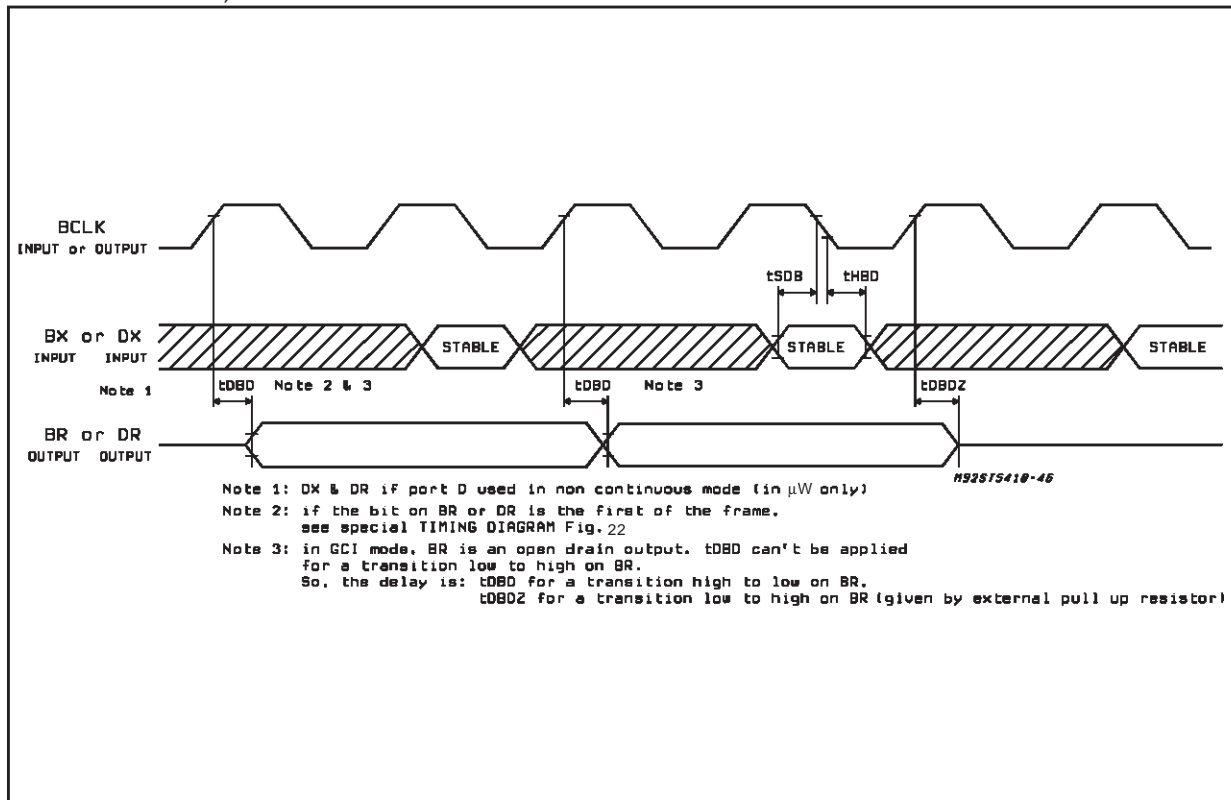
BCLK
INPUT or OUTPUT

tSDB tHBD

BX or DX
INPUT INPUT

STABLE STABLE STABLE

Note 1

tDBD Note 2 & 3 tDBD Note 3 tDBDZ

BR or DR
OUTPUT OUTPUT

M92ST5410-46

Note 1: DX & DR if port D used in non continuous mode (in μW only)
Note 2: if the bit on BR or DR is the first of the frame.
see special TIMING DIAGRAM Fig. 22
Note 3: in GCI mode, BR is an open drain output. tDBD can't be applied for a transition low to high on BR.
So, the delay is: tDBD for a transition high to low on BR,
tDBDZ for a transition low to high on BR (given by external pull up resistor)